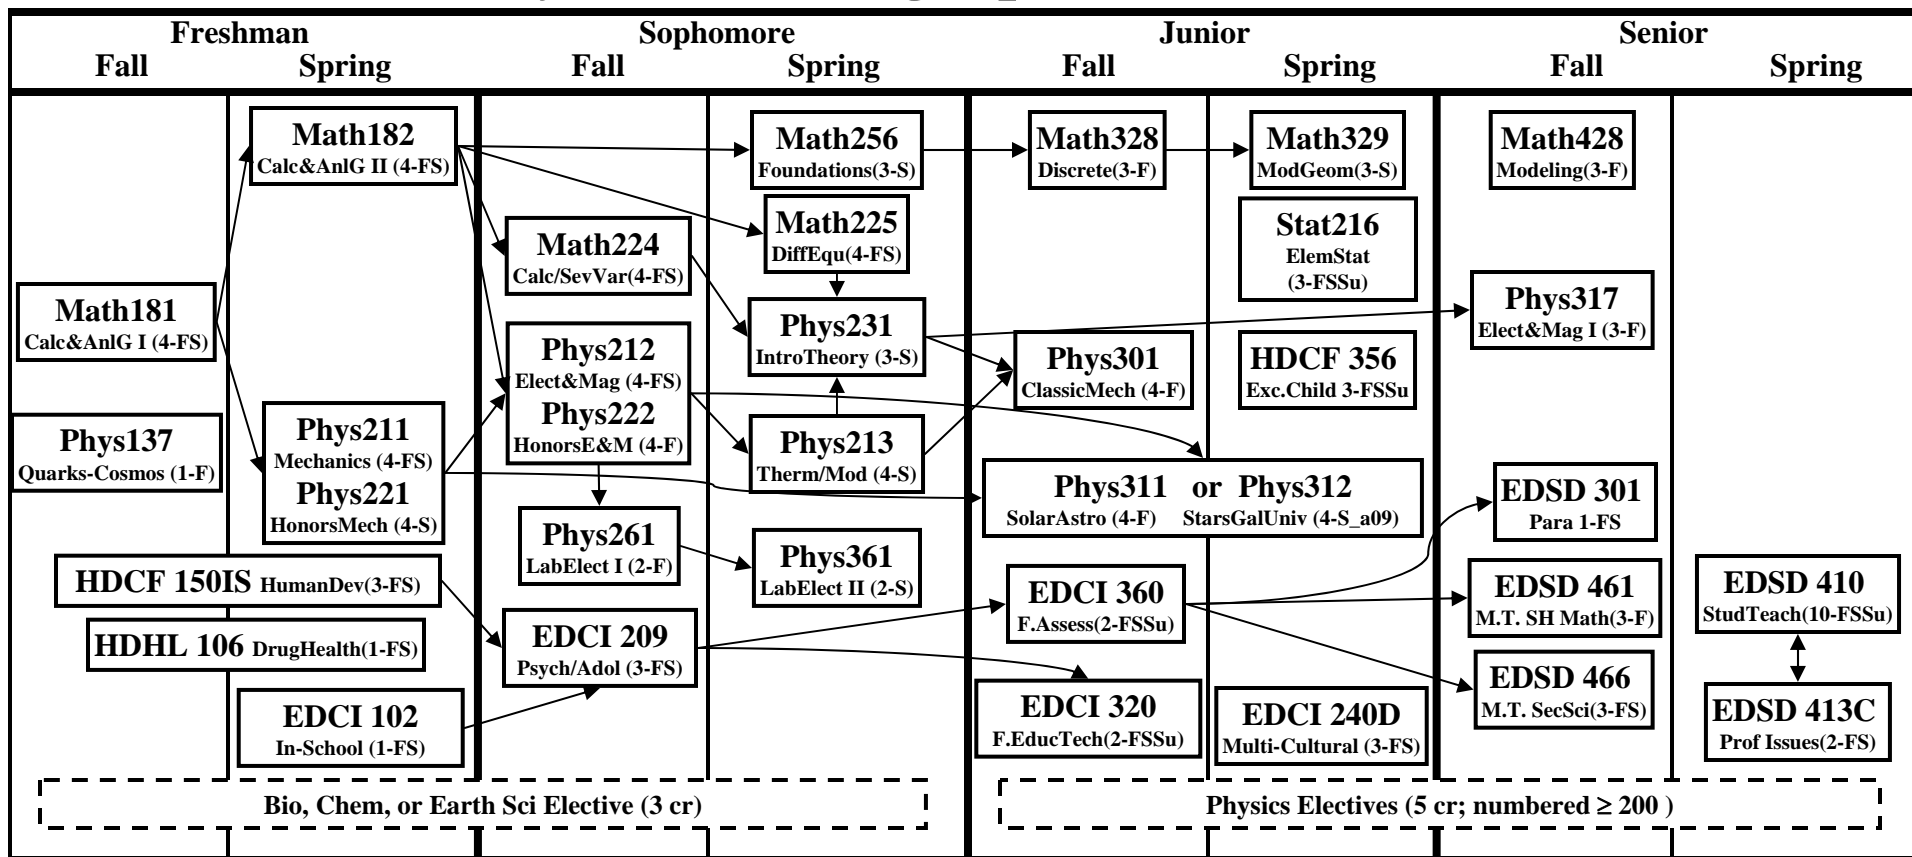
Freshman
Fall Spring
Sophomore
Fall Spring
Junior
Fall Spring
Senior
Fall Spring

Math181
Calc&AnlG I (4-FS)

Phys137
Quarks-Cosmos (1-F)

HDCF 150IS HumanDev(3-FS)

HDHL 106 DrugHealth(1-FS)

Math182
Calc&AnlG II (4-FS)

Phys211
Mechanics (4-FS)
Phys221
HonorsMech (4-S)

EDCI 102
In-School (1-FS)

Math224
Calc/SevVar(4-FS)

Phys212
Elect&Mag (4-FS)
Phys222
HonorsE&M (4-F)

Phys261
LabElect I (2-F)

EDCI 209
Psych/Adol (3-FS)

Math256
Foundations(3-S)

Math225
DiffEqu(4-FS)

Phys231
IntroTheory (3-S)

Phys213
Therm/Mod (4-S)

Phys361
LabElect II (2-S)

Math328
Discrete(3-F)

Phys301
ClassicMech (4-F)

Phys311 or Phys312
SolarAstro (4-F) StarsGalUniv (4-S_a09)

EDCI 360
F.Assess(2-FSSu)

EDCI 320
F.EducTech(2-FSSu)

Math329
ModGeom(3-S)

Stat216
ElemStat
(3-FSSu)

HDCF 356
Exc.Child 3-FSSu

EDCI 240D
Multi-Cultural (3-FS)

Math428
Modeling(3-F)

Phys317
Elect&Mag I (3-F)

EDSD 301
Para 1-FS

EDSD 461
M.T. SH Math(3-F)

EDSD 466
M.T. SecSci(3-FS)

EDSD 410
StudTeach(10-FSSu)

EDSD 413C
Prof Issues(2-FS)

Bio, Chem, or Earth Sci Elective (3 cr)

Physics Electives (5 cr; numbered ≥ 200 )